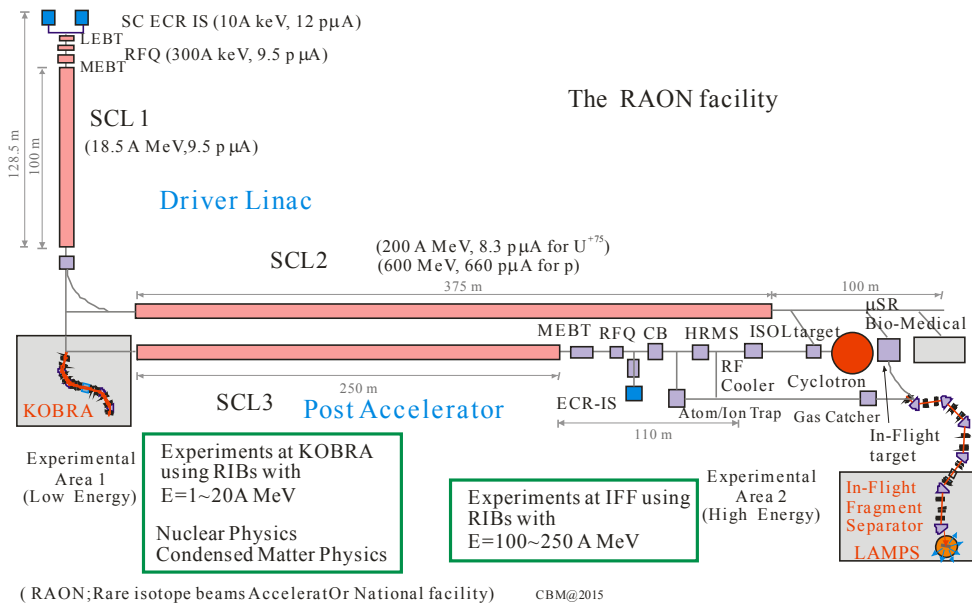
SC ECR IS (10A keV, 12 pμA)
LEBT
RFQ (300A keV, 9.5 p μA)
MEBT

The RAON facility

128.5 m
100 m

SCL 1
(18.5 A MeV,9.5 p μA)

Driver Linac

(200 A MeV, 8.3 pμA for $U^{+75}$)
(600 MeV, 660 pμA for p)

SCL2

375 m
100 m
μSR
Bio-Medical

MEBT RFQ CB HRMS ISOL target

RF Cooler
Cyclotron

250 m

KOBRA

SCL3
Post Accelerator

ECR-IS
Atom/Ion Trap
Gas Catcher
In-Flight target
110 m

Experiments at KOBRA using RIBs with E=1~20A MeV

Nuclear Physics
Condensed Matter Physics

Experimental Area 1 (Low Energy)

Experiments at IFF using RIBs with E=100~250 A MeV

Experimental Area 2 (High Energy)

In-Flight Fragment Separator
LAMPS

( RAON;Rare isotope beams AcceleratOr National facility)
CBM@2015